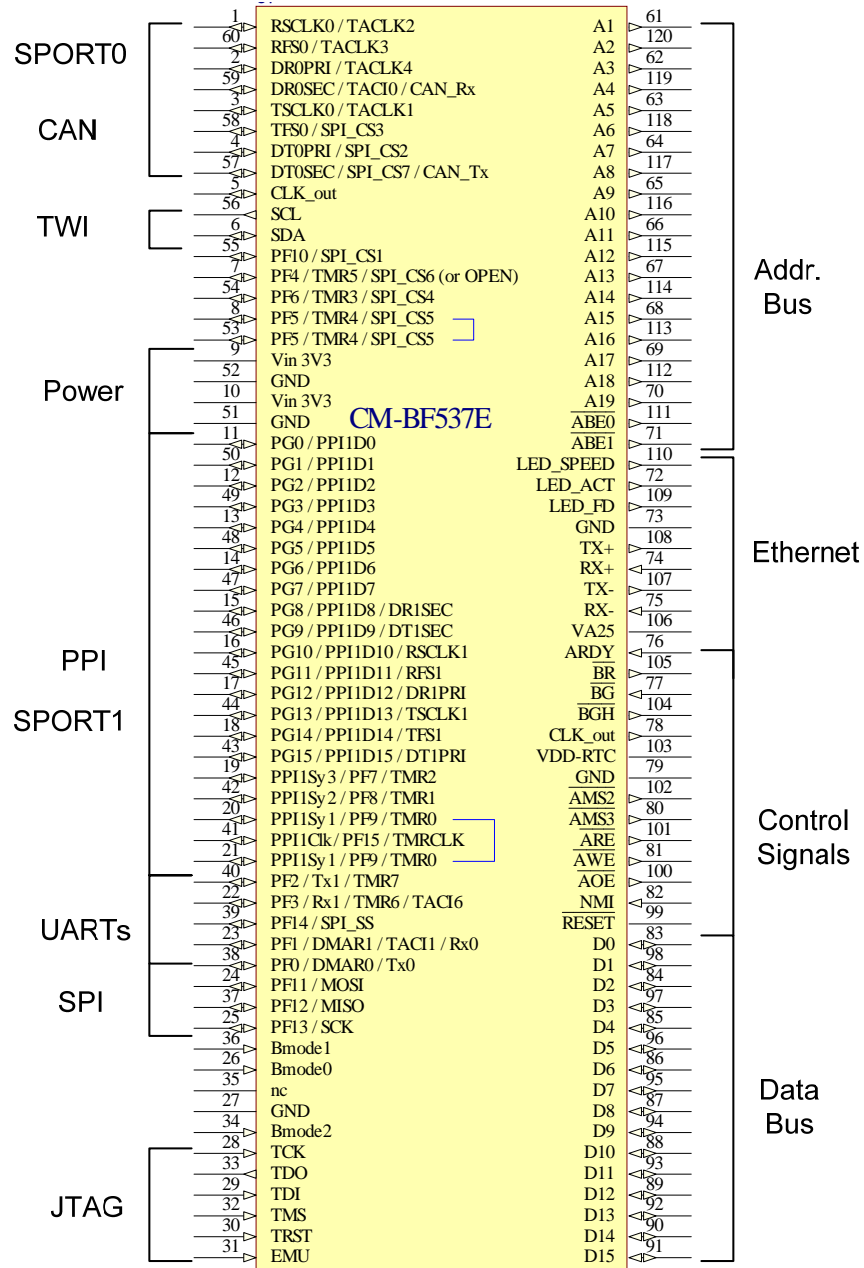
SPORT0

CAN

TWI

Power

PPI

SPORT1

UARTs

SPI

JTAG

1 RSCLK0 / TACLK2
60 RFS0 / TACLK3
2 DR0PRI / TACLK4
59 DR0SEC / TACI0 / CAN_Rx
3 TSCLK0 / TACLK1
58 TFS0 / SPI_CS3
4 DT0PRI / SPI_CS2
57 DT0SEC / SPI_CS7 / CAN_Tx
5 CLK_out
56 SCL
6 SDA
55 PF10 / SPI_CS1
7 PF4 / TMR5 / SPI_CS6 (or OPEN)
54 PF6 / TMR3 / SPI_CS4
8 PF5 / TMR4 / SPI_CS5
53 PF5 / TMR4 / SPI_CS5
9 Vin 3V3
52 GND
10 Vin 3V3
51 GND
11 PG0 / PPI1D0
50 PG1 / PPI1D1
12 PG2 / PPI1D2
49 PG3 / PPI1D3
13 PG4 / PPI1D4
48 PG5 / PPI1D5
14 PG6 / PPI1D6
47 PG7 / PPI1D7
15 PG8 / PPI1D8 / DR1SEC
46 PG9 / PPI1D9 / DT1SEC
16 PG10 / PPI1D10 / RSCLK1
45 PG11 / PPI1D11 / RFS1
17 PG12 / PPI1D12 / DR1PRI
44 PG13 / PPI1D13 / TSCLK1
18 PG14 / PPI1D14 / TFS1
43 PG15 / PPI1D15 / DT1PRI
19 PPI1Sy3 / PF7 / TMR2
42 PPI1Sy2 / PF8 / TMR1
20 PPI1Sy1 / PF9 / TMR0
41 PPI1Clk / PF15 / TMRCLK
21 PPI1Sy1 / PF9 / TMR0
40 PF2 / Tx1 / TMR7
22 PF3 / Rx1 / TMR6 / TACI6
39 PF14 / SPI_SS
23 PF1 / DMAR1 / TACI1 / Rx0
38 PF0 / DMAR0 / Tx0
24 PF11 / MOSI
37 PF12 / MISO
25 PF13 / SCK
36 Bmode1
26 Bmode0
35 nc
27 GND
34 Bmode2
28 TCK
33 TDO
29 TDI
32 TMS
30 TRST
31 EMU

CM-BF537E

A1 61
A2 120
A3 62
A4 119
A5 63
A6 118
A7 64
A8 117
A9 65
A10 116
A11 66
A12 115
A13 67
A14 114
A15 68
A16 113
A17 69
A18 112
A19 70
$\overline{ABE0}$ 111
$\overline{ABE1}$ 71
LED_SPEED 110
LED_ACT 72
LED_FD 109
GND 73
TX+ 108
RX+ 74
TX- 107
RX- 75
VA25 106
ARDY 76
$\overline{BR}$ 105
$\overline{BG}$ 77
$\overline{BGH}$ 104
CLK_out 78
VDD-RTC 103
GND 79
$\overline{AMS2}$ 102
$\overline{AMS3}$ 80
$\overline{ARE}$ 101
$\overline{AWE}$ 81
$\overline{AOE}$ 100
$\overline{NMI}$ 82
$\overline{RESET}$ 99
D0 83
D1 98
D2 84
D3 97
D4 85
D5 96
D6 86
D7 95
D8 87
D9 94
D10 88
D11 93
D12 89
D13 92
D14 90
D15 91

Addr. Bus

Ethernet

Control Signals

Data Bus